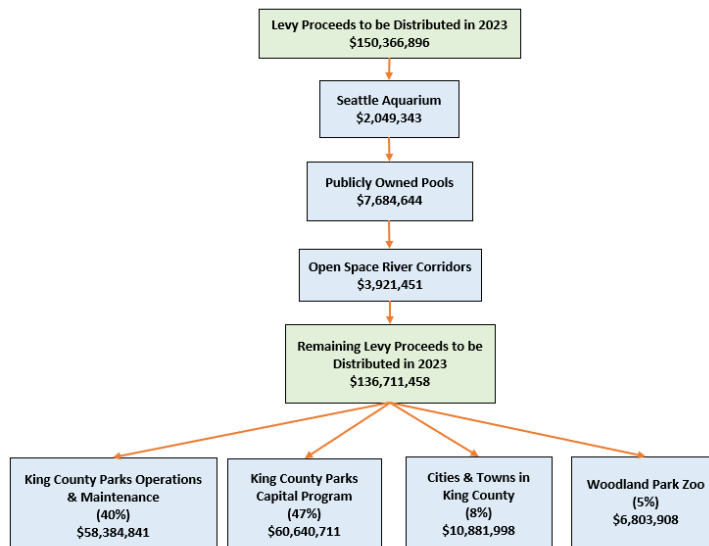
Levy Proceeds to be Distributed in 2023
$150,366,896

Seattle Aquarium
$2,049,343

Publicly Owned Pools
$7,684,644

Open Space River Corridors
$3,921,451

Remaining Levy Proceeds to be Distributed in 2023
$136,711,458

King County Parks Operations & Maintenance
(40%)
$58,384,841

King County Parks Capital Program
(47%)
$60,640,711

Cities & Towns in King County
(8%)
$10,881,998

Woodland Park Zoo
(5%)
$6,803,908